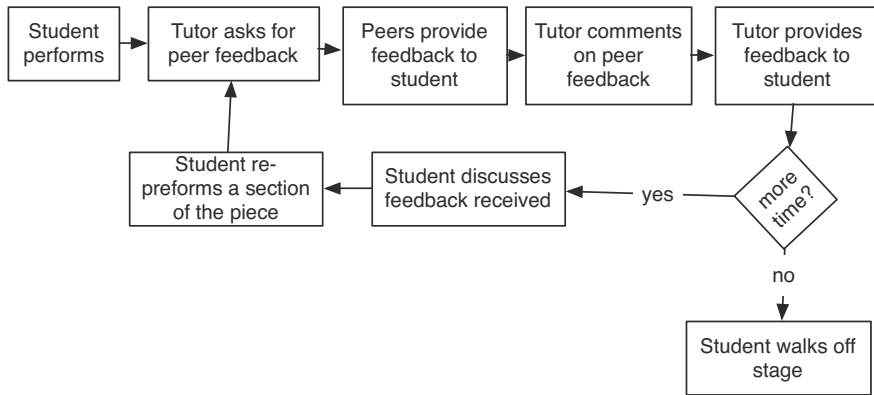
Student performs

Tutor asks for peer feedback

Peers provide feedback to student

Tutor comments on peer feedback

Tutor provides feedback to student

more time?

yes

Student discusses feedback received

Student re-preforms a section of the piece

no

Student walks off stage